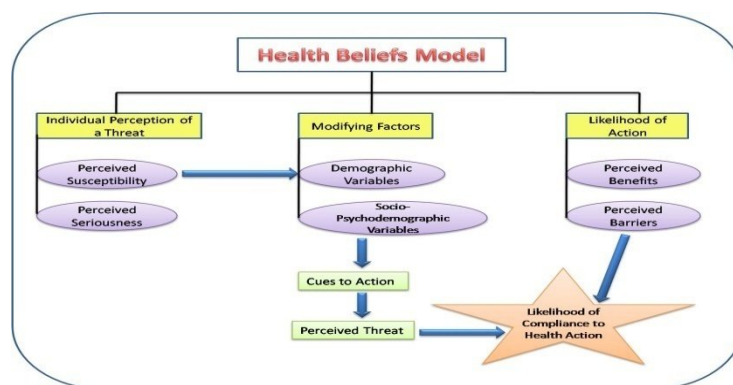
Health Beliefs Model

Individual Perception of a Threat

Perceived Susceptibility

Perceived Seriousness

Modifying Factors

Demographic Variables

Socio-Psychodemographic Variables

Likelihood of Action

Perceived Benefits

Perceived Barriers

Cues to Action

Perceived Threat

Likelihood of Compliance to Health Action